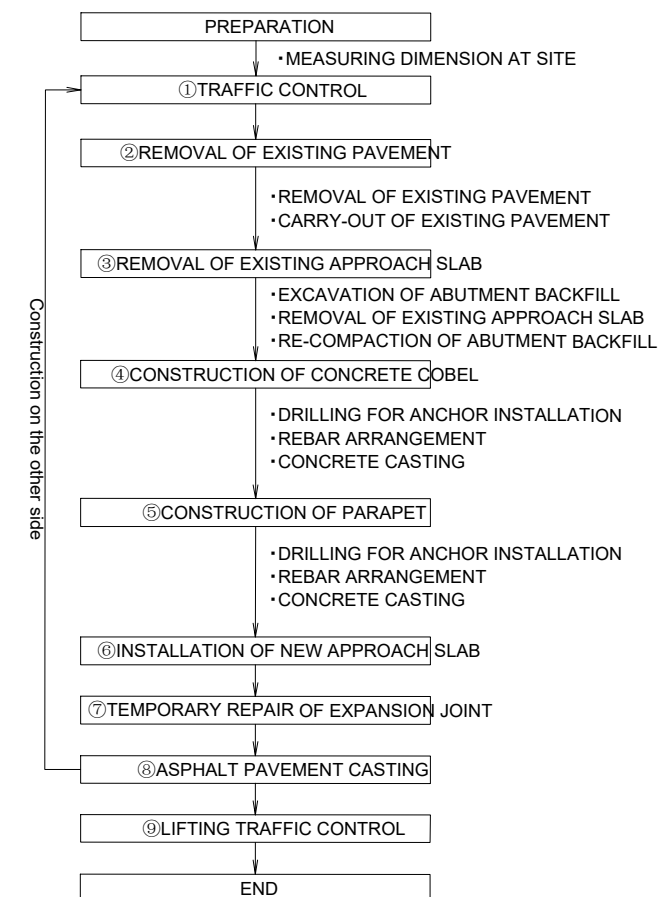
PREPARATION

・MEASURING DIMENSION AT SITE

①TRAFFIC CONTROL

②REMOVAL OF EXISTING PAVEMENT

・REMOVAL OF EXISTING PAVEMENT
・CARRY-OUT OF EXISTING PAVEMENT

③REMOVAL OF EXISTING APPROACH SLAB

・EXCAVATION OF ABUTMENT BACKFILL
・REMOVAL OF EXISTING APPROACH SLAB
・RE-COMPACTION OF ABUTMENT BACKFILL

④CONSTRUCTION OF CONCRETE COBEL

・DRILLING FOR ANCHOR INSTALLATION
・REBAR ARRANGEMENT
・CONCRETE CASTING

⑤CONSTRUCTION OF PARAPET

・DRILLING FOR ANCHOR INSTALLATION
・REBAR ARRANGEMENT
・CONCRETE CASTING

⑥INSTALLATION OF NEW APPROACH SLAB

⑦TEMPORARY REPAIR OF EXPANSION JOINT

⑧ASPHALT PAVEMENT CASTING

⑨LIFTING TRAFFIC CONTROL

END

Construction on the other side